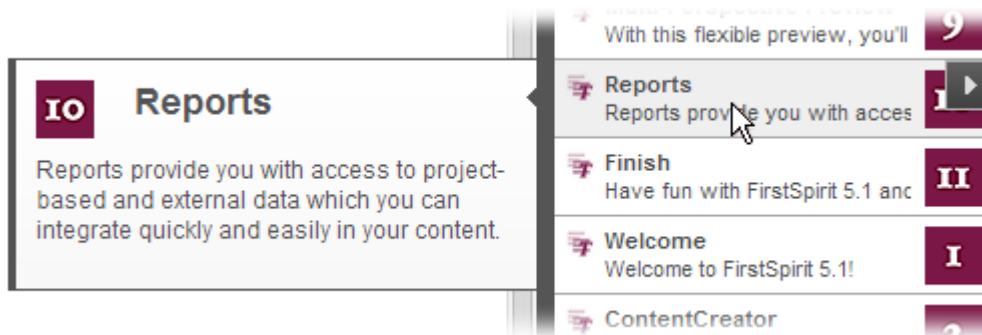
IO Reports

Reports provide you with access to project-based and external data which you can integrate quickly and easily in your content.

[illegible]
With this flexible preview, you'll
9

Reports
Reports provide you with acces

Finish
Have fun with FirstSpirit 5.1 anc
II

Welcome
Welcome to FirstSpirit 5.1!
I

ContentCreator